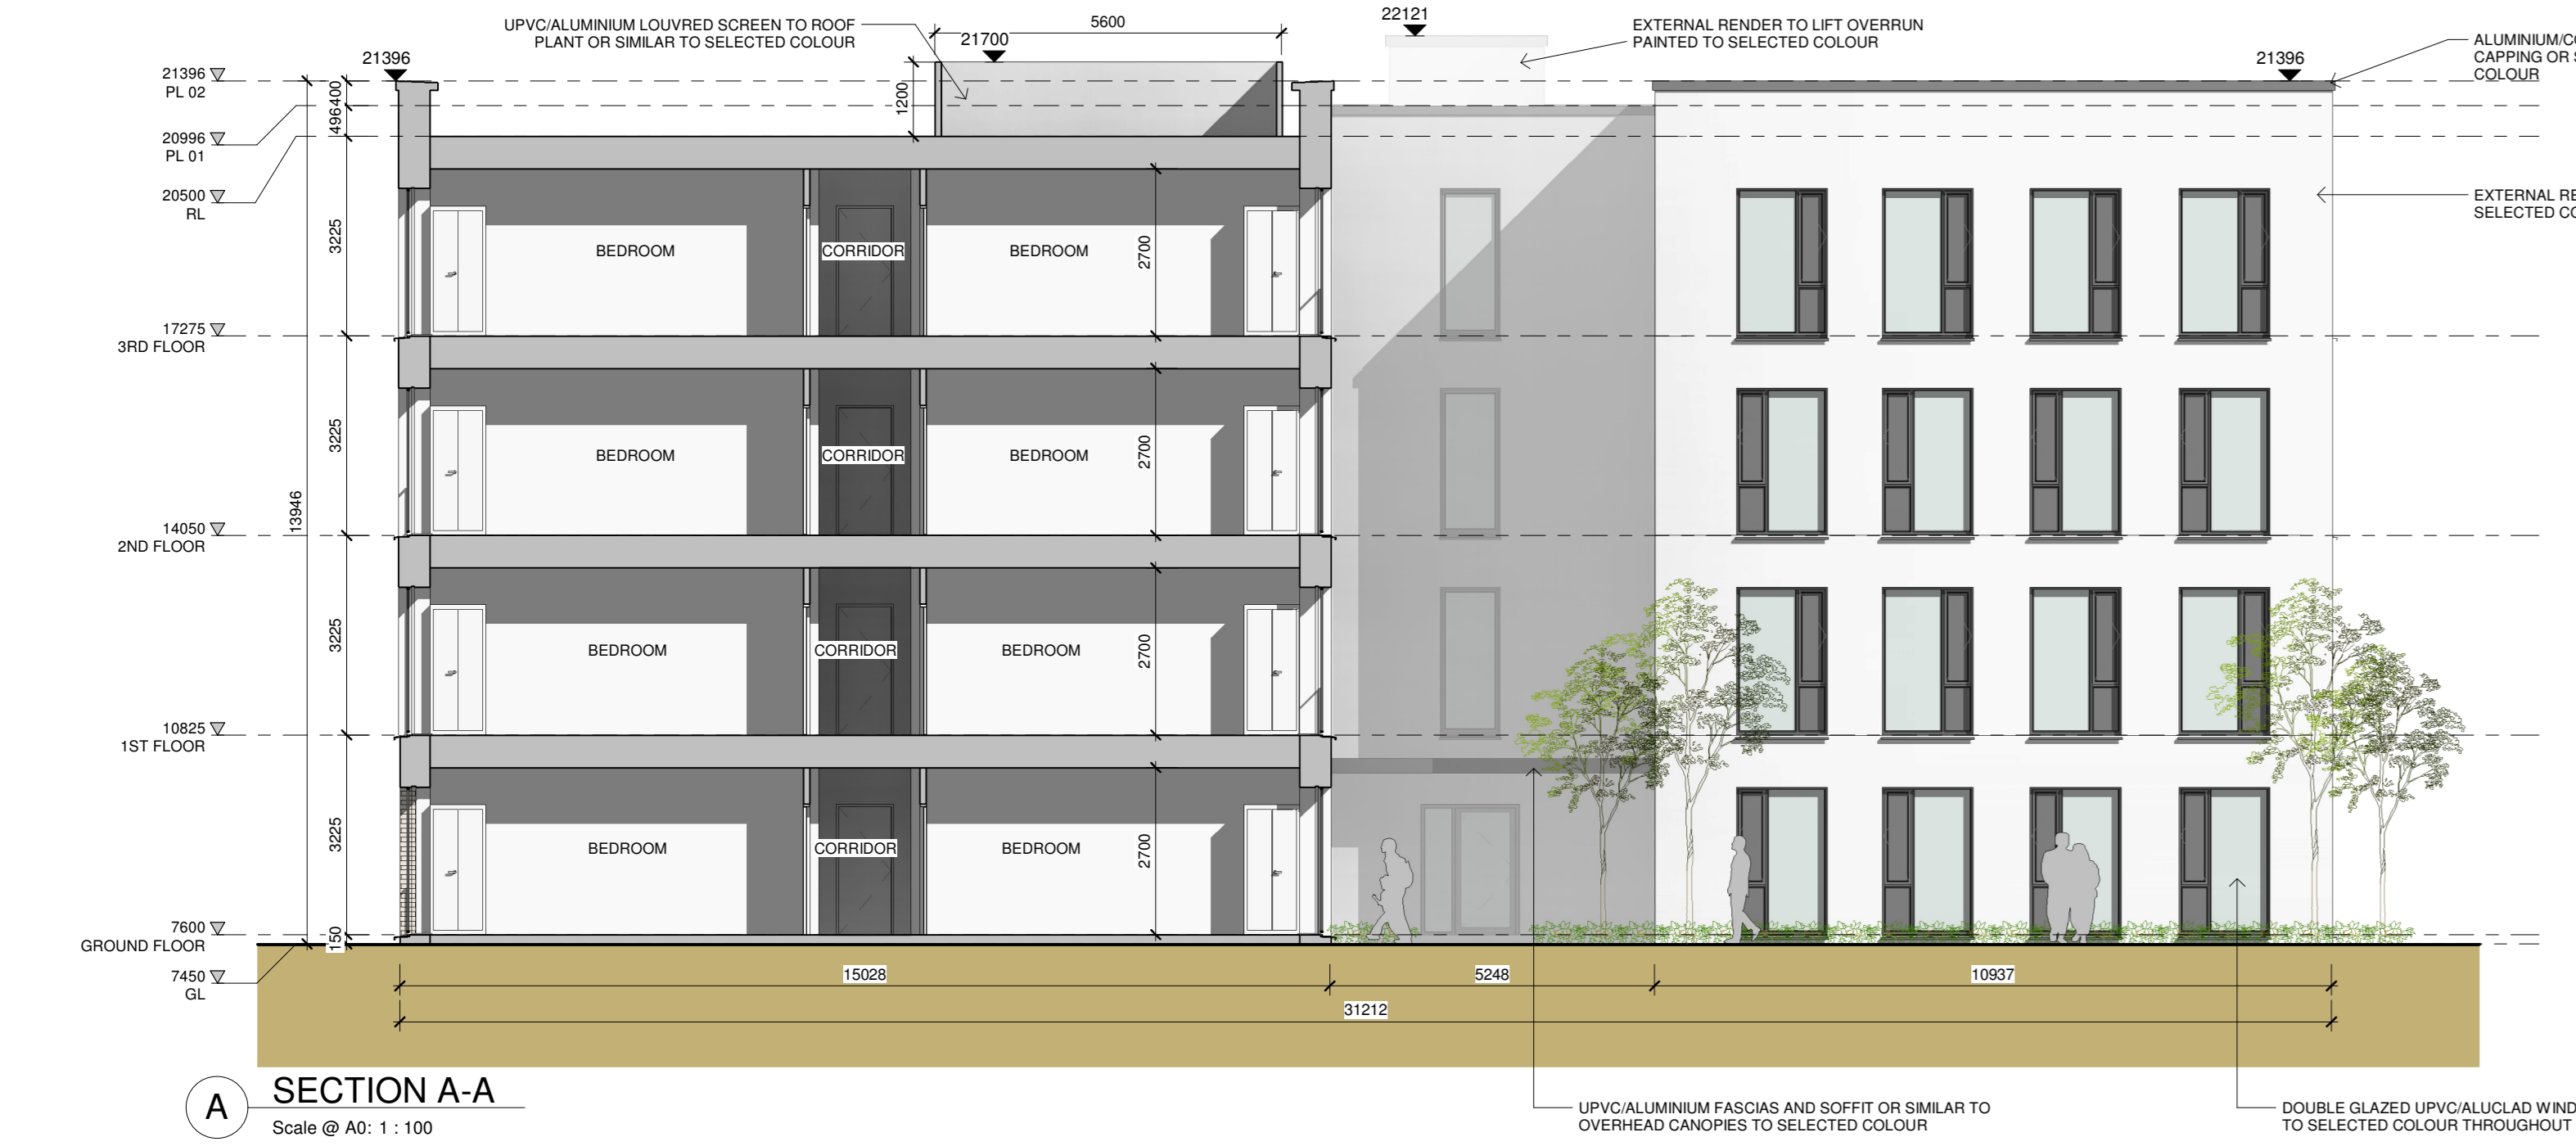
UPVC/ALUMINIUM LOUVRED SCREEN TO ROOF PLANT OR SIMILAR TO SELECTED COLOUR

5600

21700

22121

EXTERNAL RENDER TO LIFT OVERRUN PAINTED TO SELECTED COLOUR

ALUMINIUM/C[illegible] CAPPING OR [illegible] COLOUR

21396

21396

21396 PL 02

20996 PL 01

20500 RL

496

400

1200

3225

BEDROOM

CORRIDOR

BEDROOM

2700

EXTERNAL RE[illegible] SELECTED C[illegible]

17275 3RD FLOOR

3225

BEDROOM

CORRIDOR

BEDROOM

2700

13946

14050 2ND FLOOR

3225

BEDROOM

CORRIDOR

BEDROOM

2700

10825 1ST FLOOR

3225

BEDROOM

CORRIDOR

BEDROOM

2700

7600 GROUND FLOOR

150

7450 GL

15028

5248

10937

31212

A

SECTION A-A

Scale @ A0: 1 : 100

UPVC/ALUMINIUM FASCIAS AND SOFFIT OR SIMILAR TO OVERHEAD CANOPIES TO SELECTED COLOUR

DOUBLE GLAZED UPVC/ALUCLAD WIND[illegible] TO SELECTED COLOUR THROUGHOUT